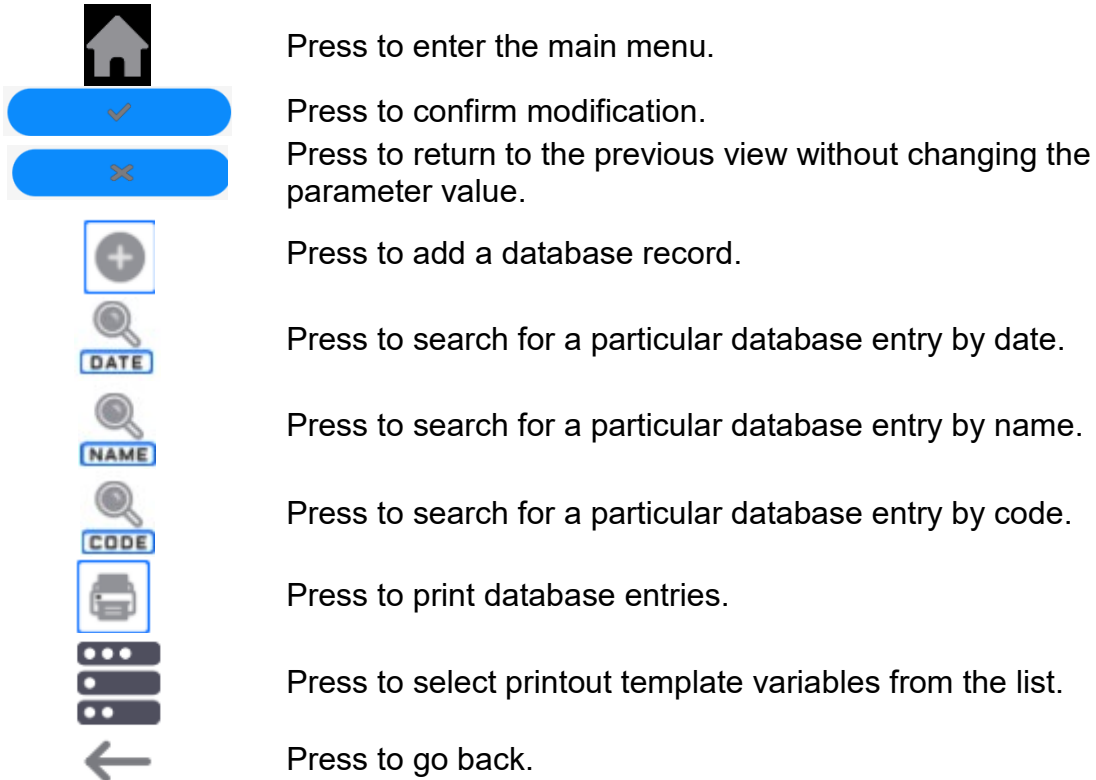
Press to enter the main menu.

Press to confirm modification.

Press to return to the previous view without changing the parameter value.

Press to add a database record.

DATE
Press to search for a particular database entry by date.

NAME
Press to search for a particular database entry by name.

CODE
Press to search for a particular database entry by code.

Press to print database entries.

Press to select printout template variables from the list.

Press to go back.